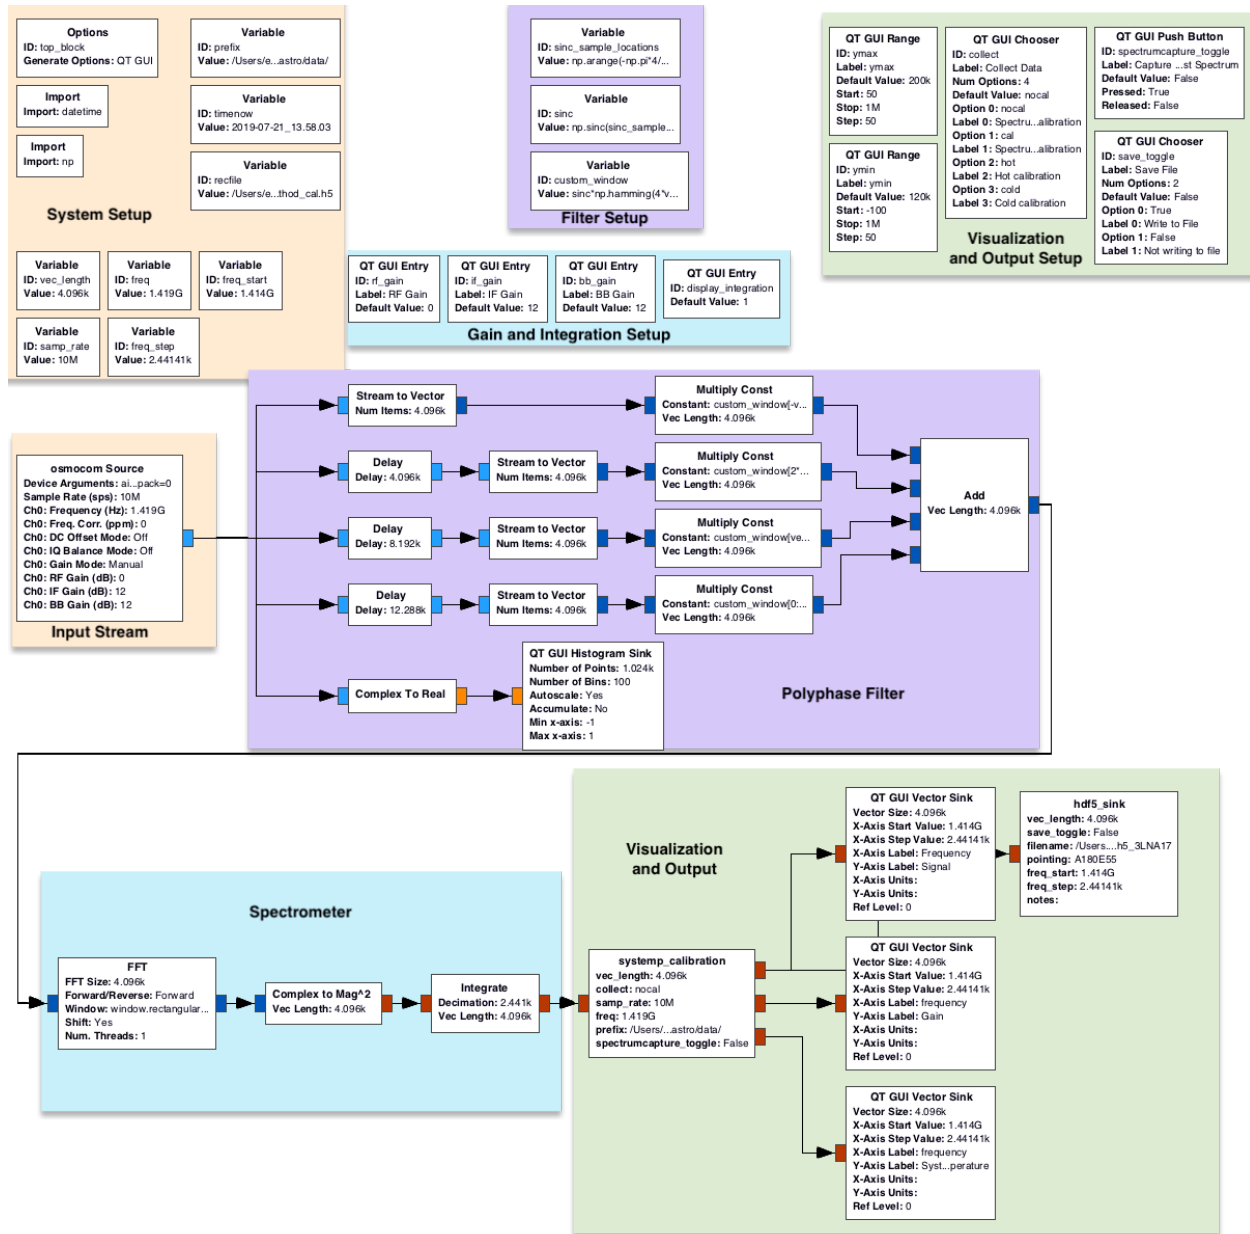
Options
ID: top_block
Generate Options: QT GUI

Variable
ID: prefix
Value: /Users/e...astro/data/

Import
Import: datetime

Variable
ID: timenow
Value: 2019-07-21_13.58.03

Import
Import: np

Variable
ID: recfile
Value: /Users/e...thod_cal.h5

System Setup

Variable
ID: vec_length
Value: 4.096k

Variable
ID: freq
Value: 1.419G

Variable
ID: freq_start
Value: 1.414G

Variable
ID: samp_rate
Value: 10M

Variable
ID: freq_step
Value: 2.44141k

Variable
ID: sinc_sample_locations
Value: np.arange(-np.pi*4/...

Variable
ID: sinc
Value: np.sinc(sinc_sample...

Variable
ID: custom_window
Value: sinc*np.hamming(4*v...

Filter Setup

QT GUI Entry
ID: rf_gain
Label: RF Gain
Default Value: 0

QT GUI Entry
ID: if_gain
Label: IF Gain
Default Value: 12

QT GUI Entry
ID: bb_gain
Label: BB Gain
Default Value: 12

QT GUI Entry
ID: display_integration
Default Value: 1

Gain and Integration Setup

QT GUI Range
ID: ymax
Label: ymax
Default Value: 200k
Start: 50
Stop: 1M
Step: 50

QT GUI Range
ID: ymin
Label: ymin
Default Value: 120k
Start: -100
Stop: 1M
Step: 50

QT GUI Chooser
ID: collect
Label: Collect Data
Num Options: 4
Default Value: nocal
Option 0: nocal
Label 0: Spectru...alibration
Option 1: cal
Label 1: Spectru...alibration
Option 2: hot
Label 2: Hot calibration
Option 3: cold
Label 3: Cold calibration

QT GUI Push Button
ID: spectrumcapture_toggle
Label: Capture ...st Spectrum
Default Value: False
Pressed: True
Released: False

QT GUI Chooser
ID: save_toggle
Label: Save File
Num Options: 2
Default Value: False
Option 0: True
Label 0: Write to File
Option 1: False
Label 1: Not writing to file

Visualization and Output Setup

osmocom Source
Device Arguments: ai...pack=0
Sample Rate (sps): 10M
Ch0: Frequency (Hz): 1.419G
Ch0: Freq. Corr. (ppm): 0
Ch0: DC Offset Mode: Off
Ch0: IQ Balance Mode: Off
Ch0: Gain Mode: Manual
Ch0: RF Gain (dB): 0
Ch0: IF Gain (dB): 12
Ch0: BB Gain (dB): 12

Input Stream

Stream to Vector
Num Items: 4.096k

Multiply Const
Constant: custom_window[-v...
Vec Length: 4.096k

Delay
Delay: 4.096k

Stream to Vector
Num Items: 4.096k

Multiply Const
Constant: custom_window[2*...
Vec Length: 4.096k

Add
Vec Length: 4.096k

Delay
Delay: 8.192k

Stream to Vector
Num Items: 4.096k

Multiply Const
Constant: custom_window[ve...
Vec Length: 4.096k

Delay
Delay: 12.288k

Stream to Vector
Num Items: 4.096k

Multiply Const
Constant: custom_window[0:...
Vec Length: 4.096k

QT GUI Histogram Sink
Number of Points: 1.024k
Number of Bins: 100
Autoscale: Yes
Accumulate: No
Min x-axis: -1
Max x-axis: 1

Complex To Real

Polyphase Filter

Visualization and Output

QT GUI Vector Sink
Vector Size: 4.096k
X-Axis Start Value: 1.414G
X-Axis Step Value: 2.44141k
X-Axis Label: Frequency
Y-Axis Label: Signal
X-Axis Units:
Y-Axis Units:
Ref Level: 0

hdf5_sink
vec_length: 4.096k
save_toggle: False
filename: /Users....h5_3LNA17
pointing: A180E55
freq_start: 1.414G
freq_step: 2.44141k
notes:

Spectrometer

FFT
FFT Size: 4.096k
Forward/Reverse: Forward
Window: window.rectangular...
Shift: Yes
Num. Threads: 1

Complex to Mag^2
Vec Length: 4.096k

Integrate
Decimation: 2.441k
Vec Length: 4.096k

systemp_calibration
vec_length: 4.096k
collect: nocal
samp_rate: 10M
freq: 1.419G
prefix: /Users/...astro/data/
spectrumcapture_toggle: False

QT GUI Vector Sink
Vector Size: 4.096k
X-Axis Start Value: 1.414G
X-Axis Step Value: 2.44141k
X-Axis Label: frequency
Y-Axis Label: Gain
X-Axis Units:
Y-Axis Units:
Ref Level: 0

QT GUI Vector Sink
Vector Size: 4.096k
X-Axis Start Value: 1.414G
X-Axis Step Value: 2.44141k
X-Axis Label: frequency
Y-Axis Label: Syst...perature
X-Axis Units:
Y-Axis Units:
Ref Level: 0